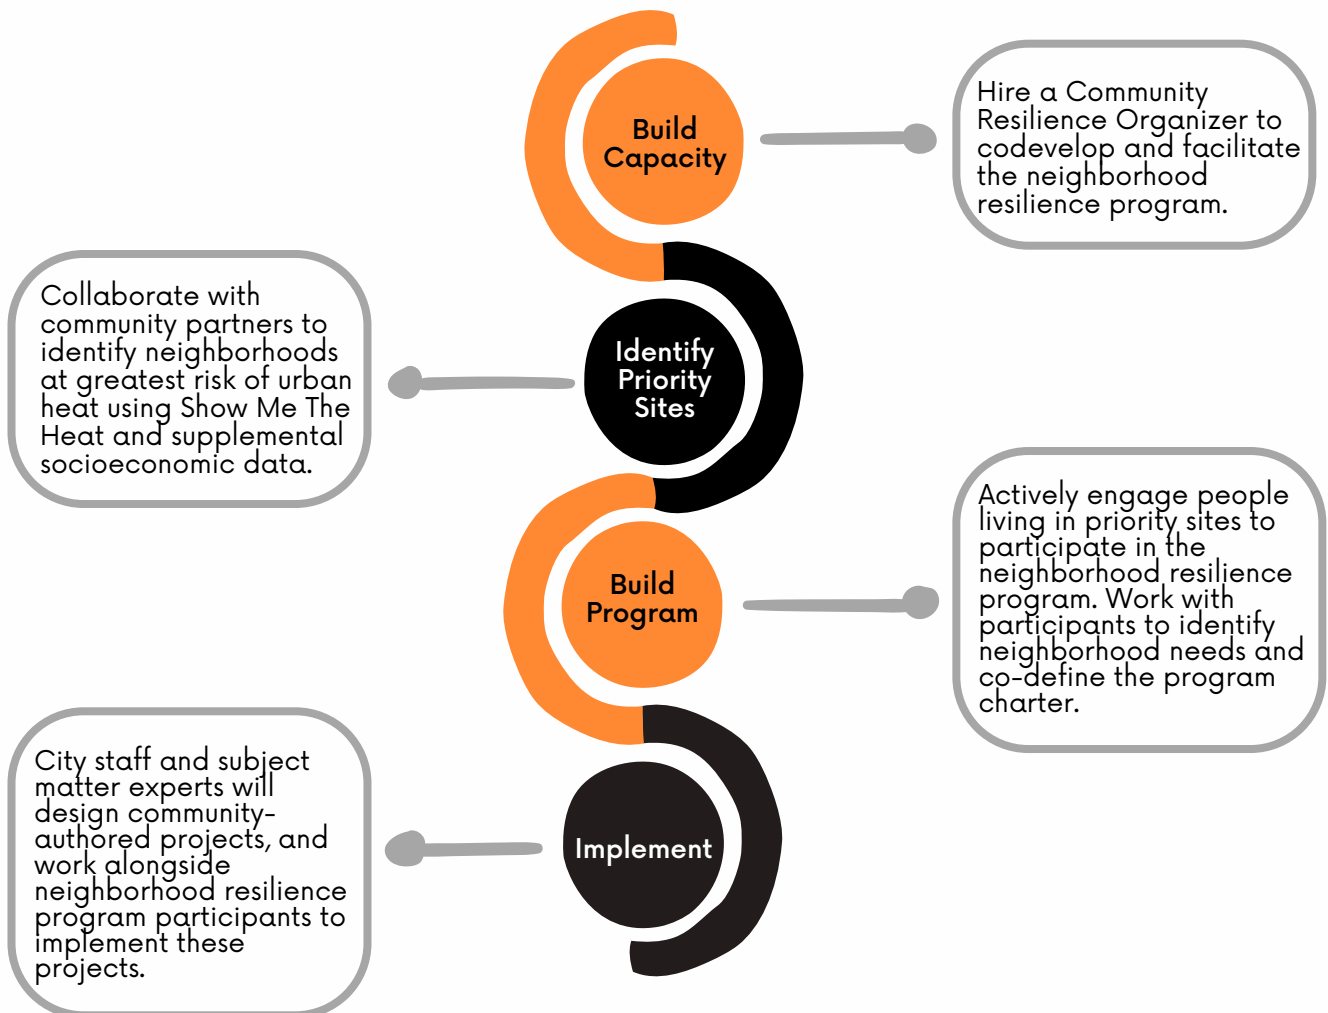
Build Capacity

Hire a Community Resilience Organizer to codevelop and facilitate the neighborhood resilience program.

Identify Priority Sites

Collaborate with community partners to identify neighborhoods at greatest risk of urban heat using Show Me The Heat and supplemental socioeconomic data.

Build Program

Actively engage people living in priority sites to participate in the neighborhood resilience program. Work with participants to identify neighborhood needs and co-define the program charter.

Implement

City staff and subject matter experts will design community-authored projects, and work alongside neighborhood resilience program participants to implement these projects.